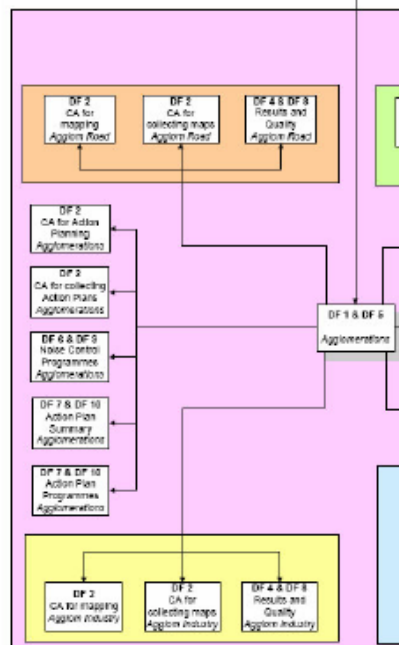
DF 2
CA for mapping
*Agglom Road*

DF 2
CA for collecting maps
*Agglom Road*

DF 4 & DF 8
Results and Quality
*Agglom Road*

DF 2
CA for Action Planning
*Agglomerations*

DF 2
CA for collecting Action Plans
*Agglomerations*

DF 6 & DF 9
Noise Control Programmes
*Agglomerations*

DF 7 & DF 10
Action Plan Summary
*Agglomerations*

DF 7 & DF 10
Action Plan Programmes
*Agglomerations*

DF 1 & DF 5
Agglomerations

DF 2
CA for mapping
*Agglom Industry*

DF 2
CA for collecting maps
*Agglom Industry*

DF 4 & DF 8
Results and Quality
*Agglom Industry*